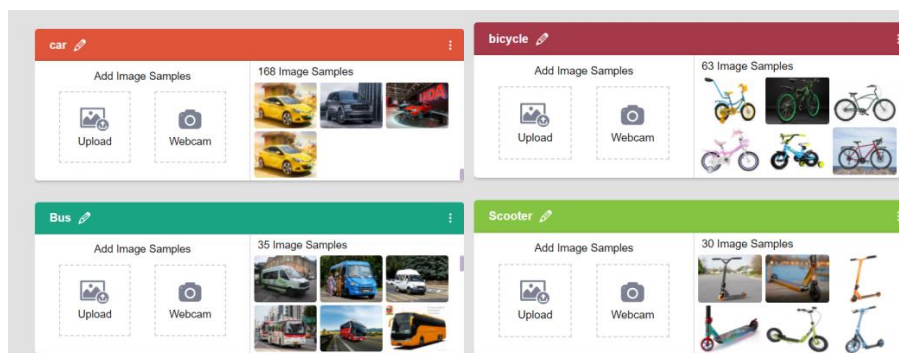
car

Add Image Samples

Upload

Webcam

168 Image Samples

bicycle

Add Image Samples

Upload

Webcam

63 Image Samples

Bus

Add Image Samples

Upload

Webcam

35 Image Samples

Scooter

Add Image Samples

Upload

Webcam

30 Image Samples